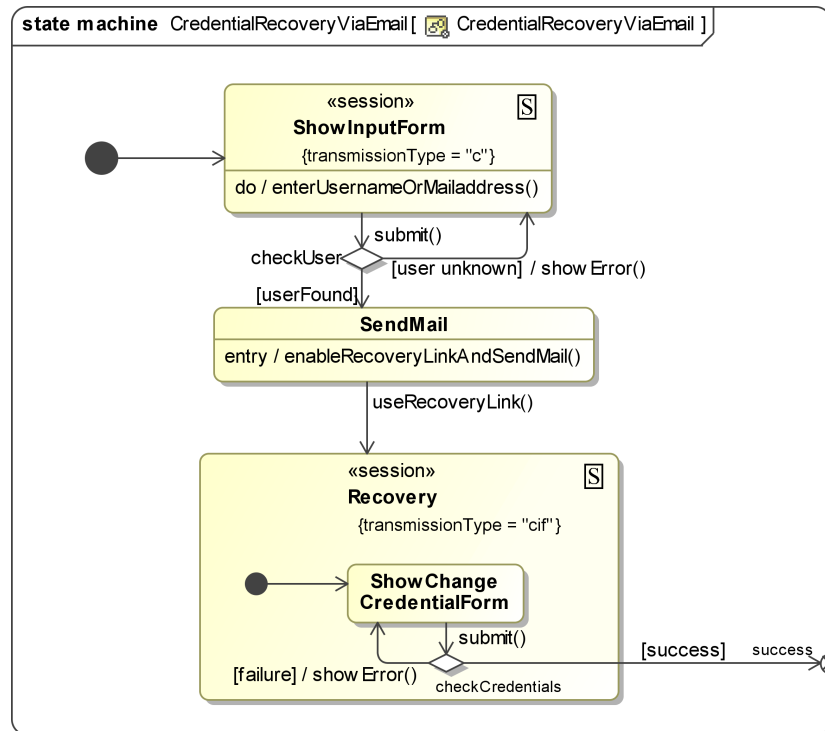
state machine CredentialRecoveryViaEmail [ CredentialRecoveryViaEmail ]

«session»
ShowInputForm
{transmissionType = "c"}
S
do / enterUsernameOrMailaddress()

submit()
checkUser
[user unknown] / show Error()
[userFound]

SendMail
entry / enableRecoveryLinkAndSendMail()

useRecoveryLink()

«session»
Recovery
{transmissionType = "cif"}
S

Show Change
CredentialForm

submit()
[failure] / show Error()
checkCredentials
[success]
success